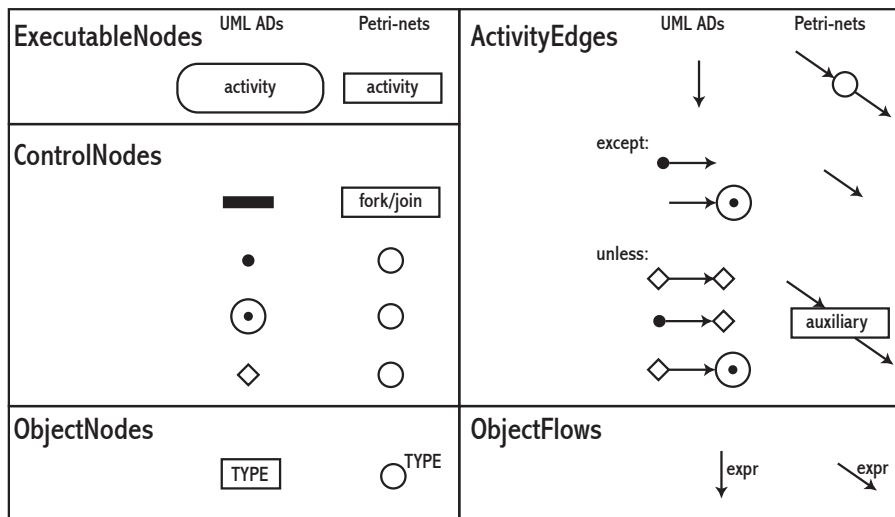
| ExecutableNodes | UML ADs | Petri-nets |
|---|---|---|
| | activity | activity |
| ControlNodes | | fork/join |
| ObjectNodes | TYPE | TYPE |

| ActivityEdges | UML ADs | Petri-nets |
|---|---|---|
| except: | | |
| unless: | | auxiliary |
| ObjectFlows | expr | expr |